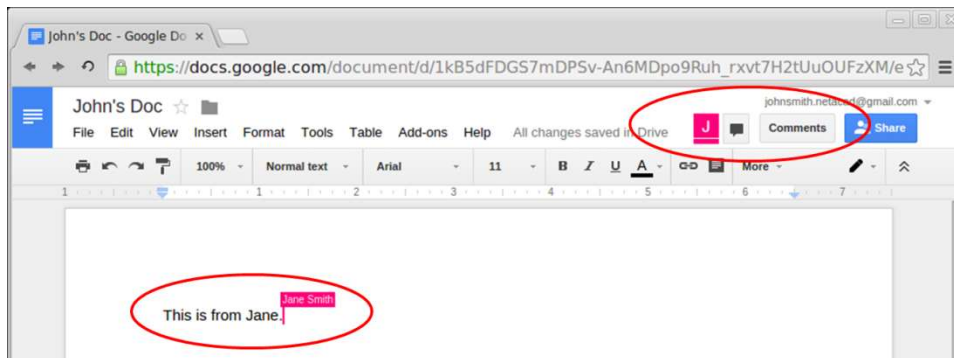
John's Doc - Google Do ×

https://docs.google.com/document/d/1kB5dFDGS7mDPSv-An6MDpo9Ruh_rxvt7H2tUuOUFzXM/e

John's Doc

johnsmith.net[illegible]d@gmail.com

File Edit View Insert Format Tools Table Add-ons Help All changes saved in Drive

J

Comments

Share

100% Normal text Arial 11 B I U A More

1 2 3 4 5 6 7

Jane Smith

This is from Jane.